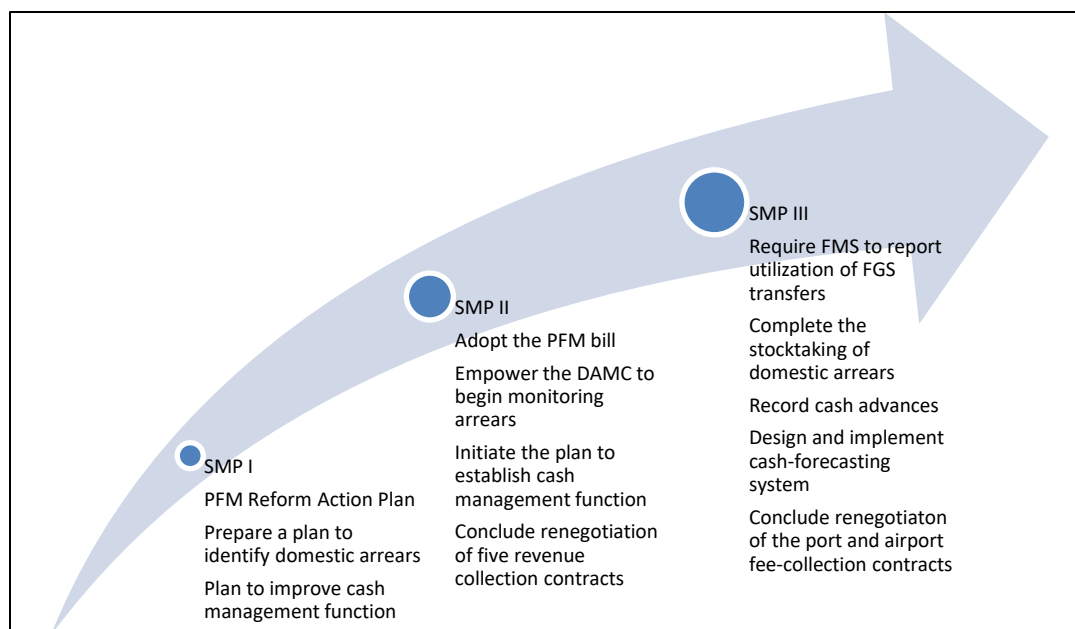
SMP I

PFM Reform Action Plan

Prepare a plan to identify domestic arrears

Plan to improve cash management function

SMP II

Adopt the PFM bill

Empower the DAMC to begin monitoring arrears

Initiate the plan to establish cash management function

Conclude renegotiation of five revenue collection contracts

SMP III

Require FMS to report utilization of FGS transfers

Complete the stocktaking of domestic arrears

Record cash advances

Design and implement cash-forecasting system

Conclude renegotiaton of the port and airport fee-collection contracts